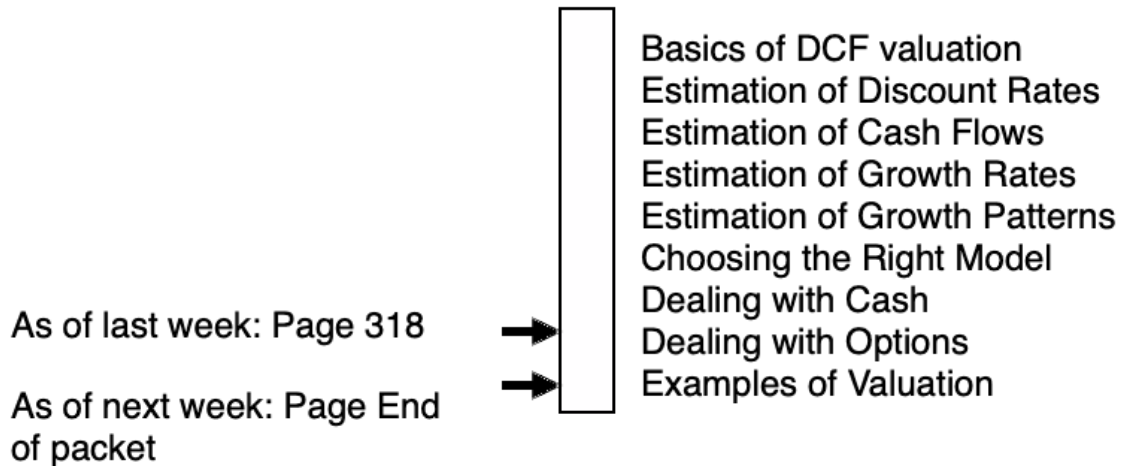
Basics of DCF valuation
Estimation of Discount Rates
Estimation of Cash Flows
Estimation of Growth Rates
Estimation of Growth Patterns
Choosing the Right Model
Dealing with Cash
Dealing with Options
Examples of Valuation

As of last week: Page 318

As of next week: Page End of packet